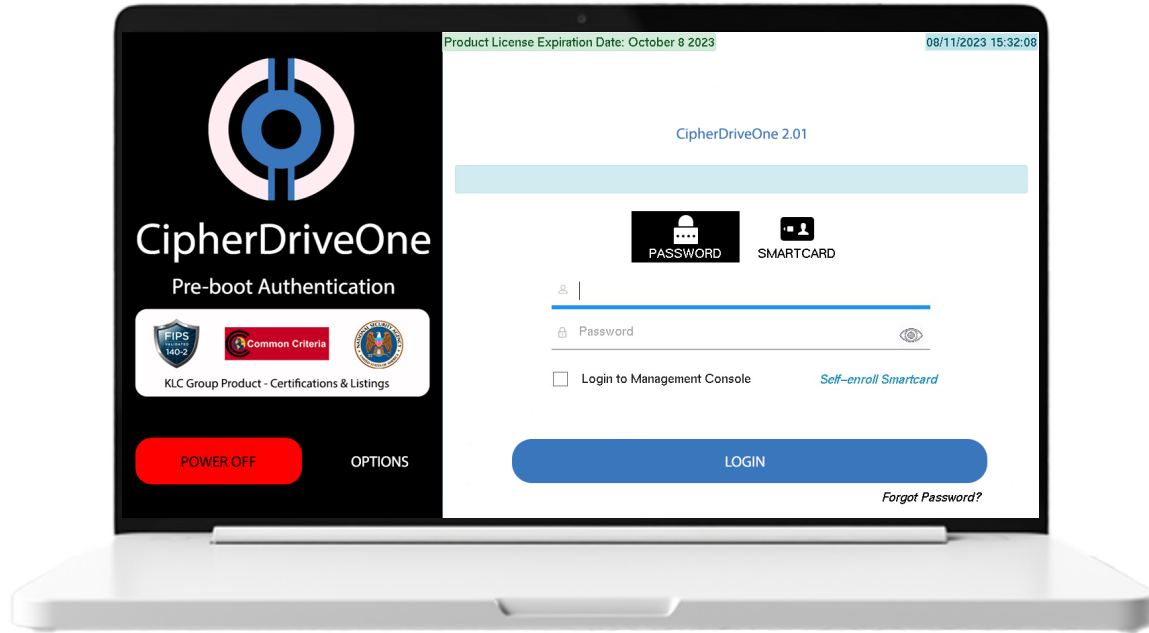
CipherDriveOne

Pre-boot Authentication

FIPS VALIDATED 140-2

Common Criteria

NATIONAL SECURITY AGENCY

KLC Group Product - Certifications & Listings

POWER OFF

OPTIONS

Product License Expiration Date: October 8 2023

08/11/2023 15:32:08

CipherDriveOne 2.01

PASSWORD

SMARTCARD

Password

Login to Management Console

Self-enroll Smartcard

LOGIN

Forgot Password?